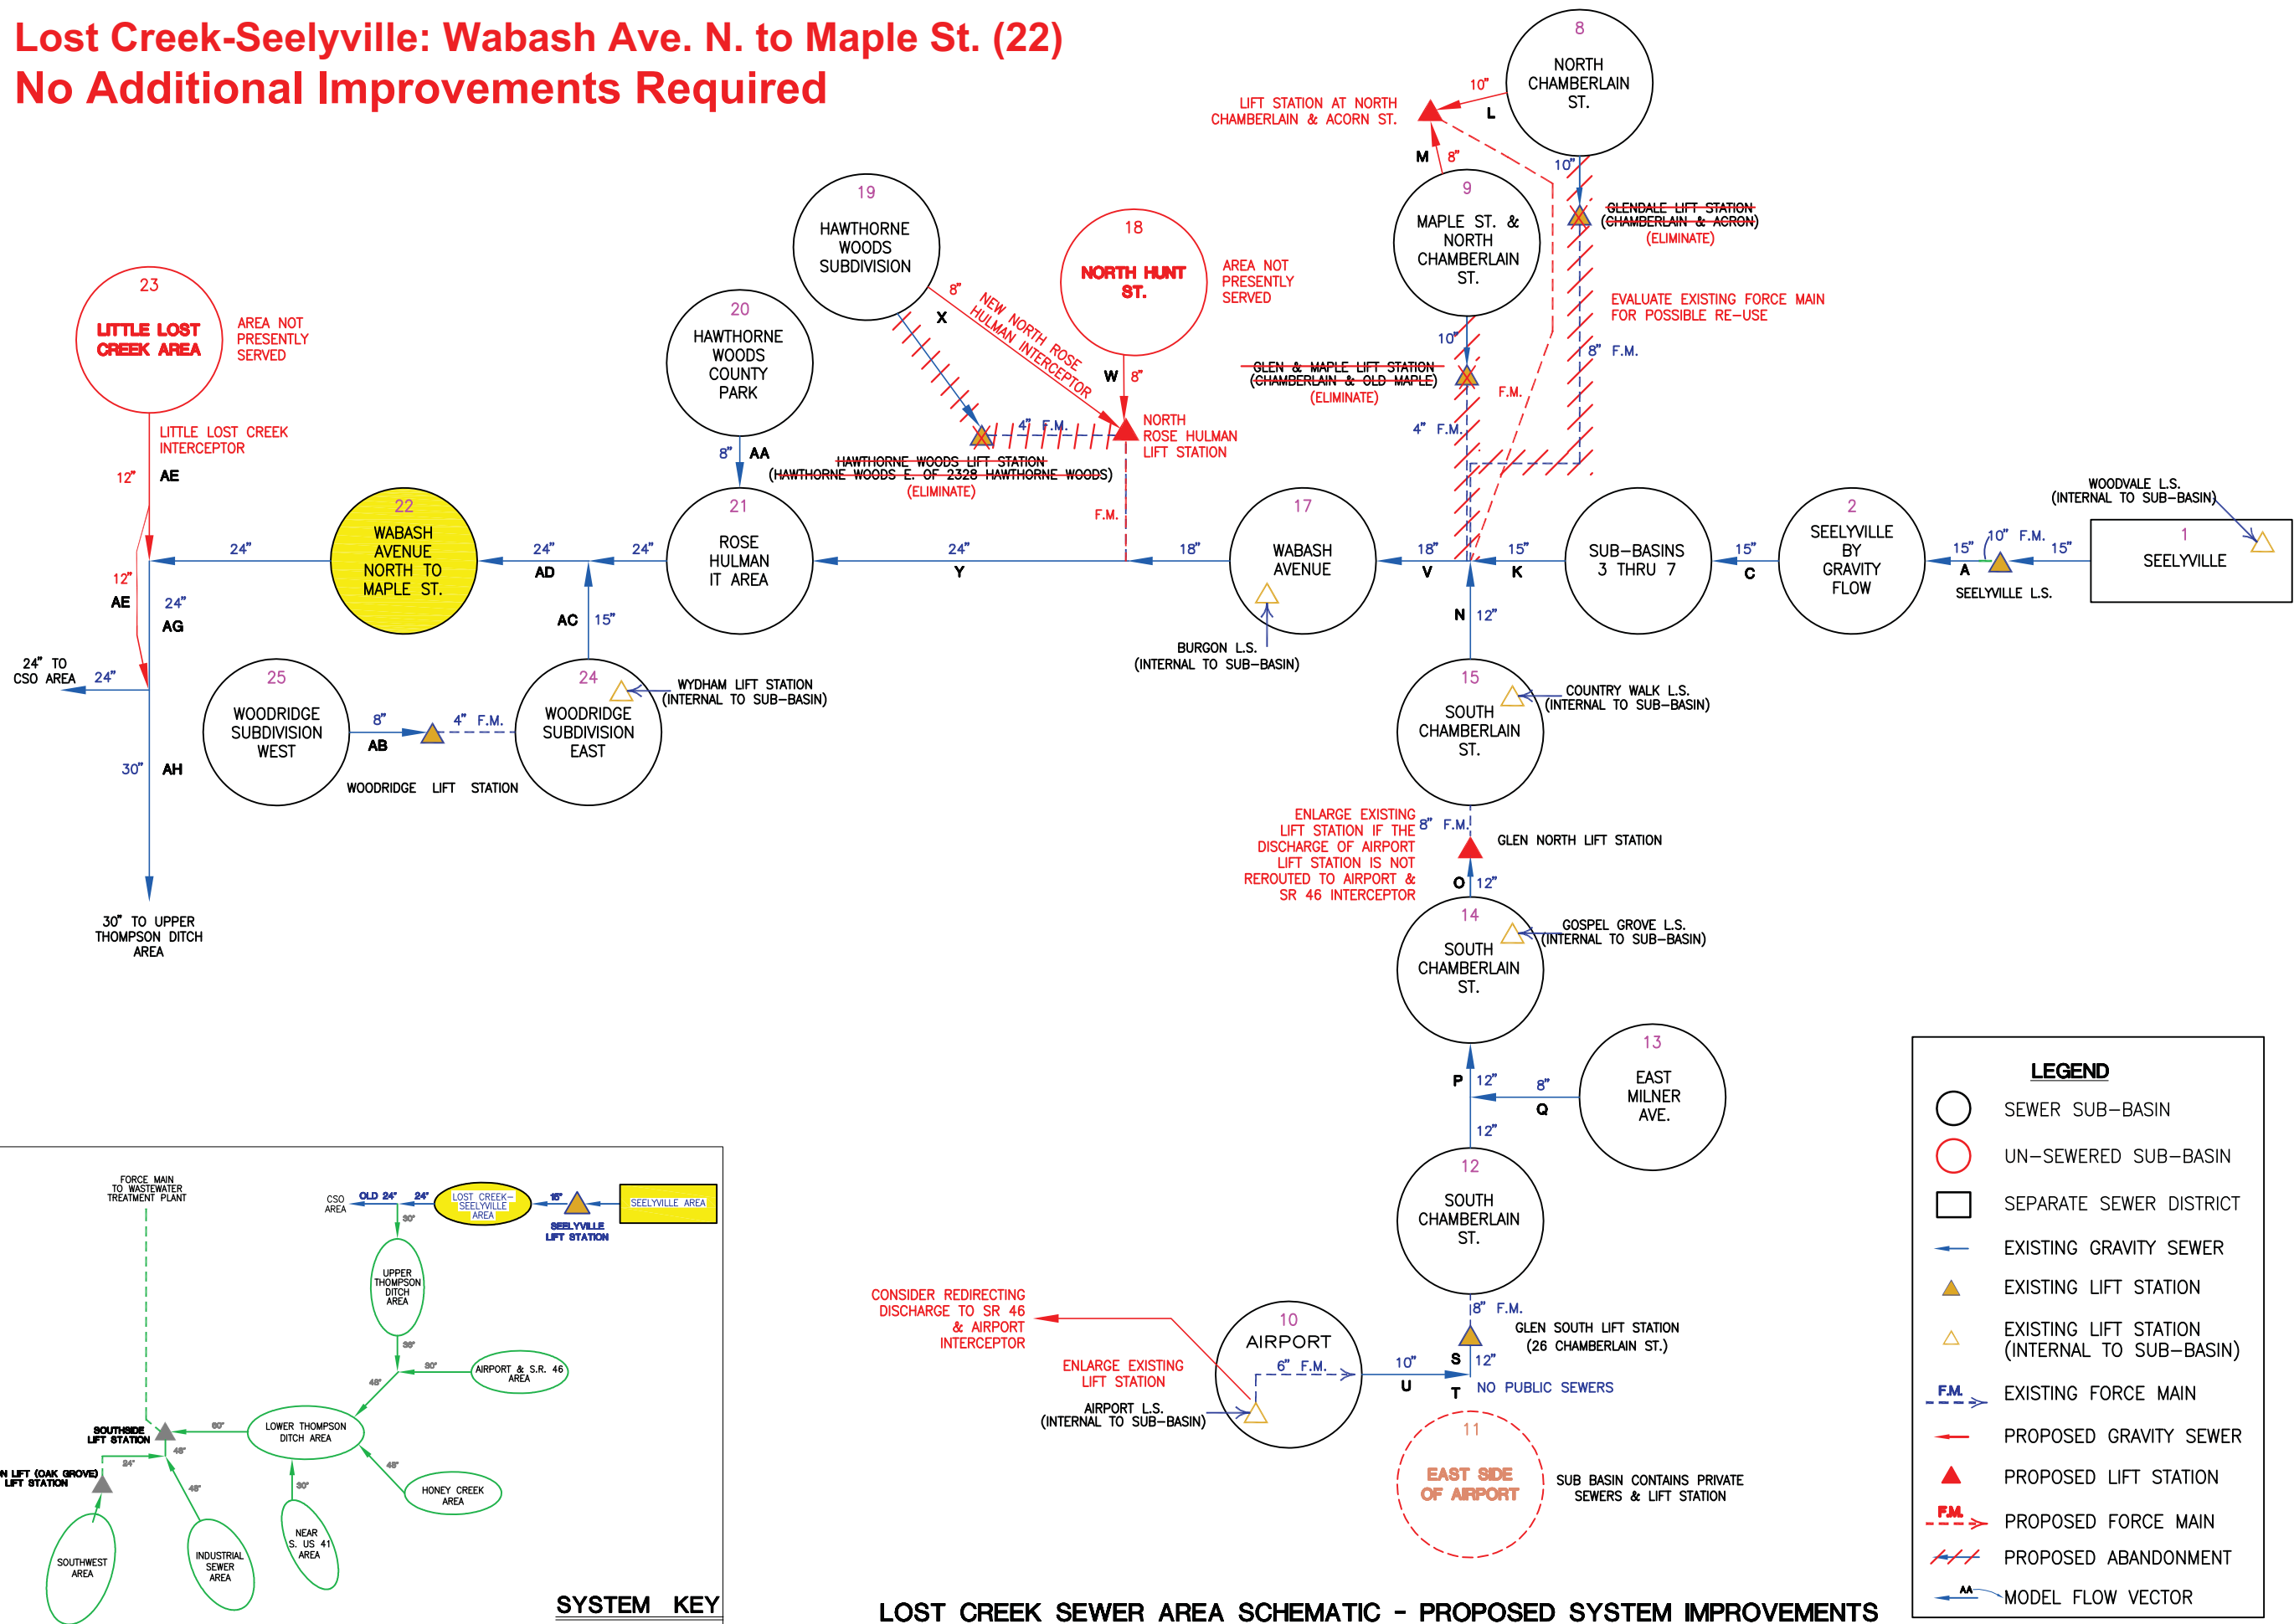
Lost Creek-Seelyville: Wabash Ave. N. to Maple St. (22)
No Additional Improvements Required

8
NORTH CHAMBERLAIN ST.

LIFT STATION AT NORTH CHAMBERLAIN & ACORN ST.

10" L M 8" 10"

9
MAPLE ST. & NORTH CHAMBERLAIN ST.

GLENDALE LIFT STATION (CHAMBERLAIN & ACRON) (ELIMINATE)

EVALUATE EXISTING FORCE MAIN FOR POSSIBLE RE-USE

8" F.M.

GLEN & MAPLE LIFT STATION (CHAMBERLAIN & OLD MAPLE) (ELIMINATE)

10" F.M. 4" F.M.

19
HAWTHORNE WOODS SUBDIVISION

18
NORTH HUNT ST.

AREA NOT PRESENTLY SERVED

8" X NEW NORTH ROSE HULMAN INTERCEPTOR

W 8"

NORTH ROSE HULMAN LIFT STATION

4" F.M.

HAWTHORNE WOODS LIFT STATION (HAWTHORNE WOODS E. OF 2328 HAWTHORNE WOODS) (ELIMINATE)

F.M.

20
HAWTHORNE WOODS COUNTY PARK

8" AA

23
LITTLE LOST CREEK AREA

AREA NOT PRESENTLY SERVED

LITTLE LOST CREEK INTERCEPTOR

12" AE

22
WABASH AVENUE NORTH TO MAPLE ST.

21
ROSE HULMAN IT AREA

24" 24" AD 24" 24" Y 18"

17
WABASH AVENUE

18" V 15" K

SUB-BASINS 3 THRU 7

15" C

2
SEELYVILLE BY GRAVITY FLOW

15" A 10" F.M. 15"

SEELYVILLE L.S.

WOODVALE L.S. (INTERNAL TO SUB-BASIN)

1
SEELYVILLE

12" AE 24" AG

24" TO CSO AREA 24"

AC 15"

BURGON L.S. (INTERNAL TO SUB-BASIN)

N 12"

25
WOODRIDGE SUBDIVISION WEST

8" AB 4" F.M.

24
WOODRIDGE SUBDIVISION EAST

WYDHAM LIFT STATION (INTERNAL TO SUB-BASIN)

WOODRIDGE LIFT STATION

30" AH

30" TO UPPER THOMPSON DITCH AREA

15
SOUTH CHAMBERLAIN ST.

COUNTRY WALK L.S. (INTERNAL TO SUB-BASIN)

ENLARGE EXISTING LIFT STATION IF THE DISCHARGE OF AIRPORT LIFT STATION IS NOT REROUTED TO AIRPORT & SR 46 INTERCEPTOR

8" F.M.

GLEN NORTH LIFT STATION

O 12"

14
SOUTH CHAMBERLAIN ST.

GOSPEL GROVE L.S. (INTERNAL TO SUB-BASIN)

P 12" 8" Q

13
EAST MILNER AVE.

12"

12
SOUTH CHAMBERLAIN ST.

8" F.M.

GLEN SOUTH LIFT STATION (26 CHAMBERLAIN ST.)

S 12"

CONSIDER REDIRECTING DISCHARGE TO SR 46 & AIRPORT INTERCEPTOR

ENLARGE EXISTING LIFT STATION

10
AIRPORT

6" F.M. 10" U T

NO PUBLIC SEWERS

AIRPORT L.S. (INTERNAL TO SUB-BASIN)

11
EAST SIDE OF AIRPORT

SUB BASIN CONTAINS PRIVATE SEWERS & LIFT STATION

LEGEND
SEWER SUB-BASIN
UN-SEWERED SUB-BASIN
SEPARATE SEWER DISTRICT
EXISTING GRAVITY SEWER
EXISTING LIFT STATION
EXISTING LIFT STATION (INTERNAL TO SUB-BASIN)
F.M. EXISTING FORCE MAIN
PROPOSED GRAVITY SEWER
PROPOSED LIFT STATION
F.M. PROPOSED FORCE MAIN
PROPOSED ABANDONMENT
AA MODEL FLOW VECTOR

FORCE MAIN TO WASTEWATER TREATMENT PLANT
CSO AREA
OLD 24" 24"
LOST CREEK-SEELYVILLE AREA
15"
SEELYVILLE AREA
SEELYVILLE LIFT STATION
30"
UPPER THOMPSON DITCH AREA
36"
30"
AIRPORT & S.R. 46 AREA
48"
SOUTHSIDE LIFT STATION
60"
LOWER THOMPSON DITCH AREA
48"
N LIFT (OAK GROVE) LIFT STATION
24"
48"
30"
48"
HONEY CREEK AREA
SOUTHWEST AREA
INDUSTRIAL SEWER AREA
NEAR S. US 41 AREA
SYSTEM KEY

LOST CREEK SEWER AREA SCHEMATIC - PROPOSED SYSTEM IMPROVEMENTS